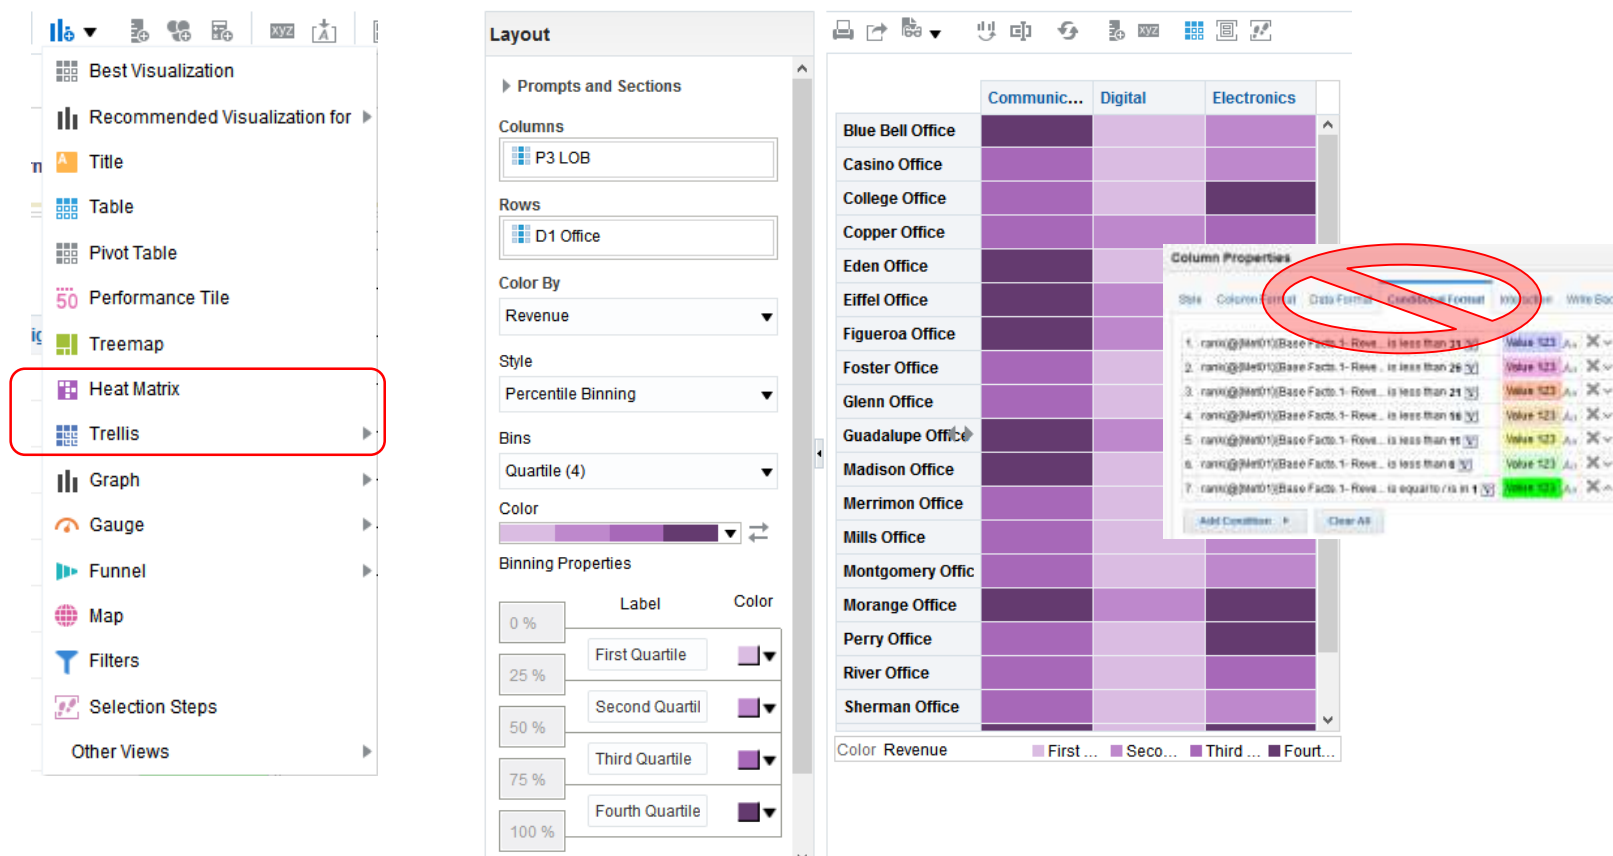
xyz

Best Visualization
Recommended Visualization for
Title
Table
Pivot Table
50 Performance Tile
Treemap
Heat Matrix
Trellis
Graph
Gauge
Funnel
Map
Filters
Selection Steps
Other Views

Layout

Prompts and Sections

Columns
P3 LOB

Rows
D1 Office

Color By
Revenue

Style
Percentile Binning

Bins
Quartile (4)

Color

Binning Properties

| | Label | Color |
|---|---|---|
| 0 % | | |
| 25 % | First Quartile | |
| 50 % | Second Quartil | |
| 75 % | Third Quartile | |
| 100 % | Fourth Quartile | |

xyz

| | Communic... | Digital | Electronics |
|---|---|---|---|
| Blue Bell Office | | | |
| Casino Office | | | |
| College Office | | | |
| Copper Office | | | |
| Eden Office | | | |
| Eiffel Office | | | |
| Figueroa Office | | | |
| Foster Office | | | |
| Glenn Office | | | |
| Guadalupe Office | | | |
| Madison Office | | | |
| Merrimon Office | | | |
| Mills Office | | | |
| Montgomery Offic | | | |
| Morange Office | | | |
| Perry Office | | | |
| River Office | | | |
| Sherman Office | | | |

Color Revenue First ... Seco... Third ... Fourt...

Column Properties
Style Column Format Data Format Conditional Format Interaction Write Back
1. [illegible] is less than 31 Value 123
2. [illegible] is less than 26 Value 123
3. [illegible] is less than 21 Value 123
4. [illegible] is less than 16 Value 123
5. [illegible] is less than 11 Value 123
6. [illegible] is less than 6 Value 123
7. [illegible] is equal to / is in 1 Value 123
Add Condition Clear All